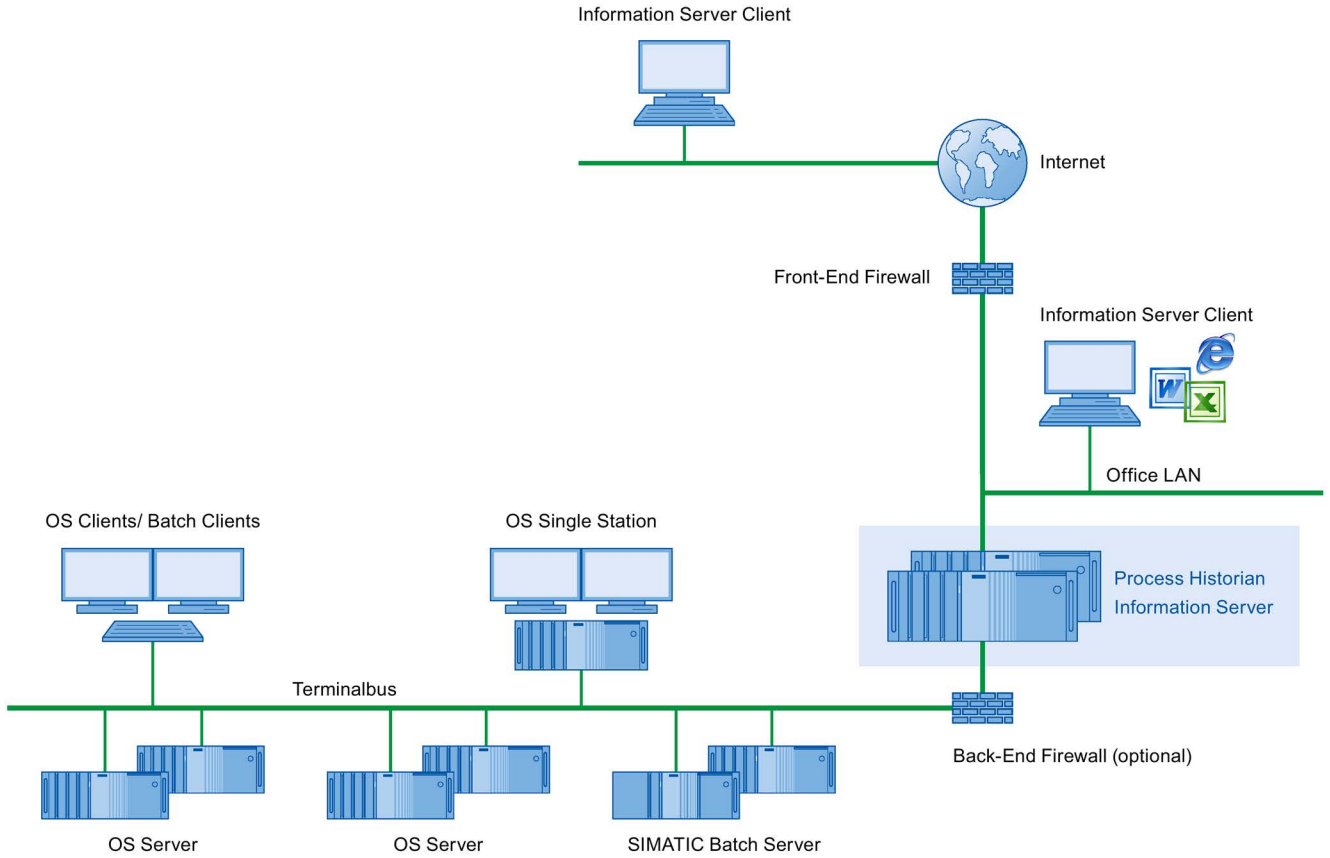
Information Server Client

Internet

Front-End Firewall

Information Server Client

Office LAN

OS Clients/ Batch Clients

OS Single Station

Process Historian
Information Server

Terminalbus

Back-End Firewall (optional)

OS Server

OS Server

SIMATIC Batch Server